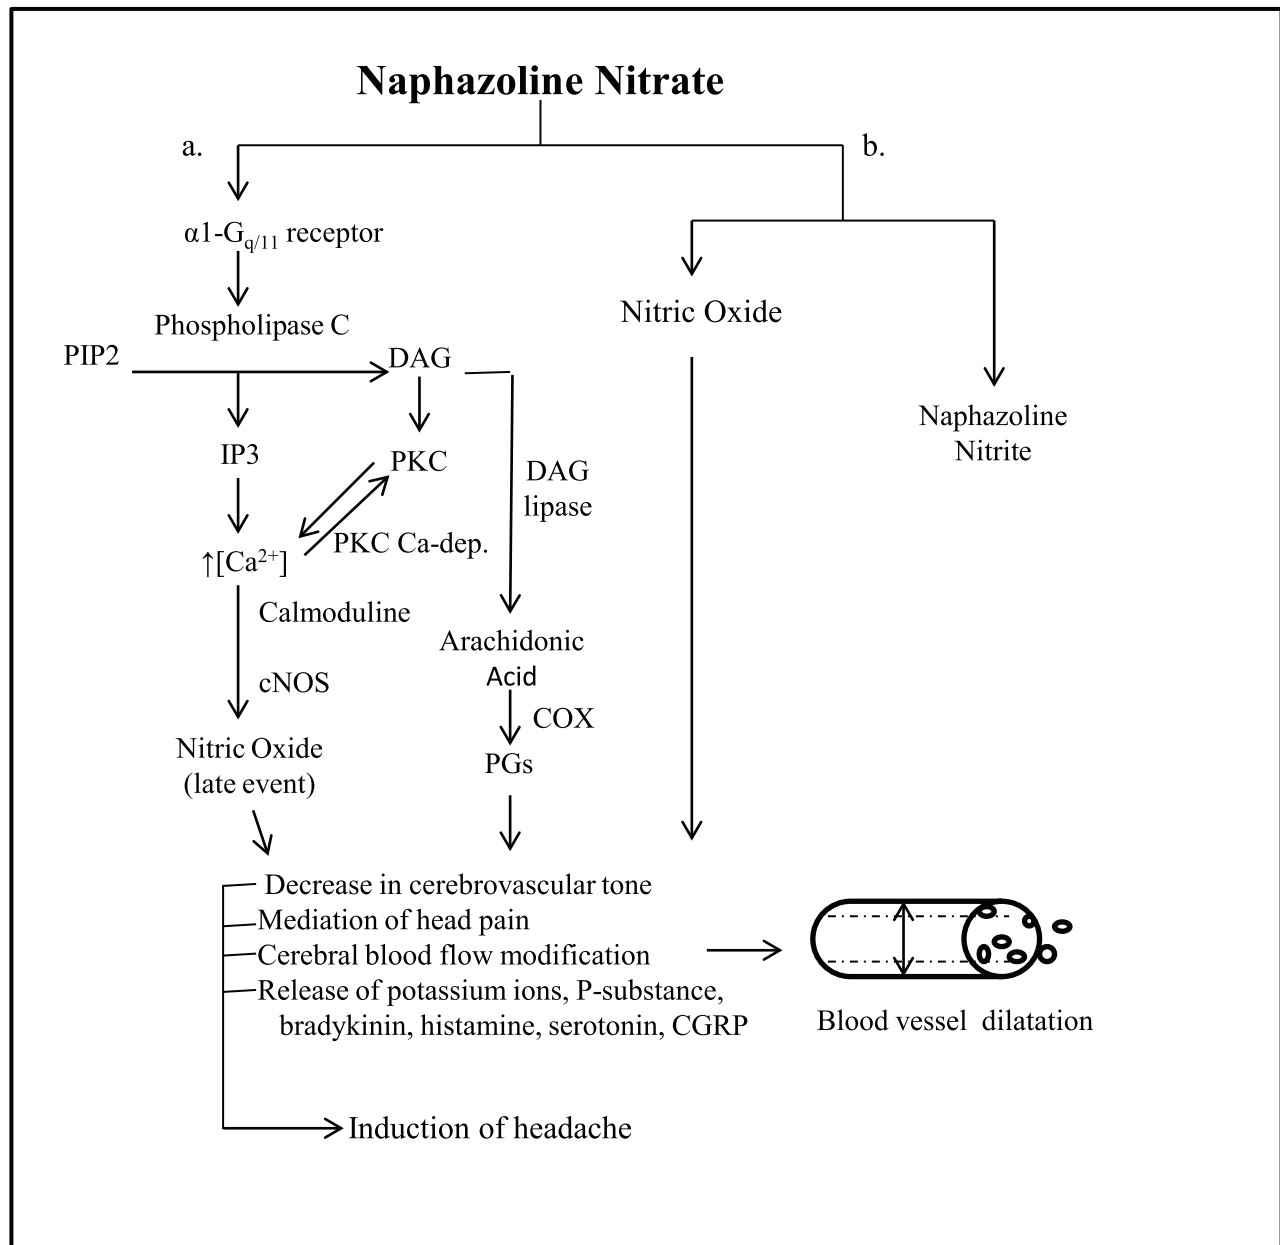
Naphazoline Nitrate

a.

b.

$\alpha1$-$G_{q/11}$ receptor

Phospholipase C

PIP2

DAG

IP3

PKC

DAG lipase

$\uparrow[Ca^{2+}]$

PKC Ca-dep.

Calmoduline

cNOS

Arachidonic Acid

COX

Nitric Oxide (late event)

PGs

Nitric Oxide

Naphazoline Nitrite

Decrease in cerebrovascular tone
Mediation of head pain
Cerebral blood flow modification
Release of potassium ions, P-substance, bradykinin, histamine, serotonin, CGRP

Blood vessel dilatation

Induction of headache